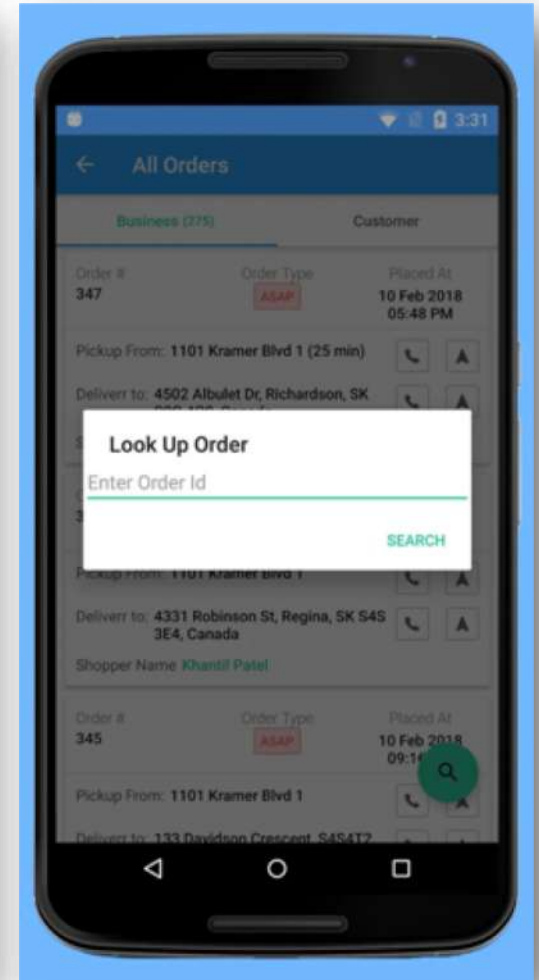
3:31

All Orders

Business (275)

Customer

Order #
347

Order Type
ASAP

Placed At
10 Feb 2018
05:48 PM

Pickup From: 1101 Kramer Blvd 1 (25 min)

Deliverr to: 4502 Albulet Dr, Richardson, SK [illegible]

Look Up Order

Enter Order Id

SEARCH

Pickup From: 1101 Kramer Blvd 1

Deliverr to: 4331 Robinson St, Regina, SK S4S 3E4, Canada

Shopper Name Khantil Patel

Order #
345

Order Type
ASAP

Placed At
10 Feb 2018
09:1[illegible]

Pickup From: 1101 Kramer Blvd 1

Deliverr to: 133 Davidson Crescent, S4S4T2